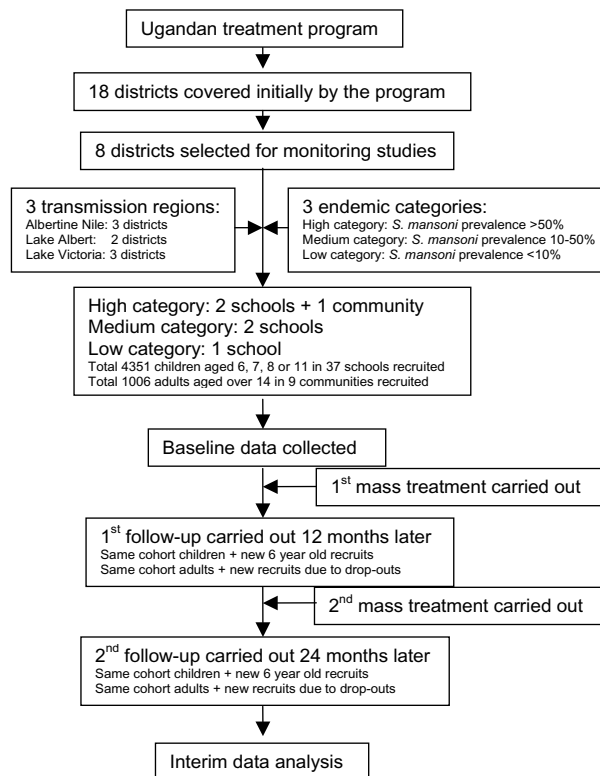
Ugandan treatment program

18 districts covered initially by the program

8 districts selected for monitoring studies

3 transmission regions:
Albertine Nile: 3 districts
Lake Albert: 2 districts
Lake Victoria: 3 districts

3 endemic categories:
High category: *S. mansoni* prevalence >50%
Medium category: *S. mansoni* prevalence 10-50%
Low category: *S. mansoni* prevalence <10%

High category: 2 schools + 1 community
Medium category: 2 schools
Low category: 1 school
Total 4351 children aged 6, 7, 8 or 11 in 37 schools recruited
Total 1006 adults aged over 14 in 9 communities recruited

Baseline data collected

1$^{st}$ mass treatment carried out

1$^{st}$ follow-up carried out 12 months later
Same cohort children + new 6 year old recruits
Same cohort adults + new recruits due to drop-outs

2$^{nd}$ mass treatment carried out

2$^{nd}$ follow-up carried out 24 months later
Same cohort children + new 6 year old recruits
Same cohort adults + new recruits due to drop-outs

Interim data analysis